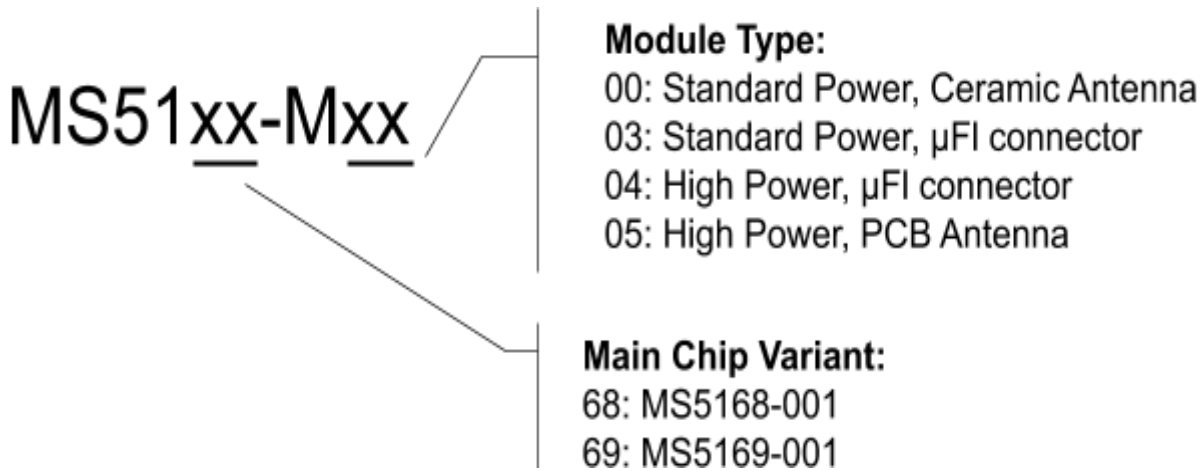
MS51xx-Mxx

**Module Type:**
00: Standard Power, Ceramic Antenna
03: Standard Power, µFI connector
04: High Power, µFI connector
05: High Power, PCB Antenna

**Main Chip Variant:**
68: MS5168-001
69: MS5169-001